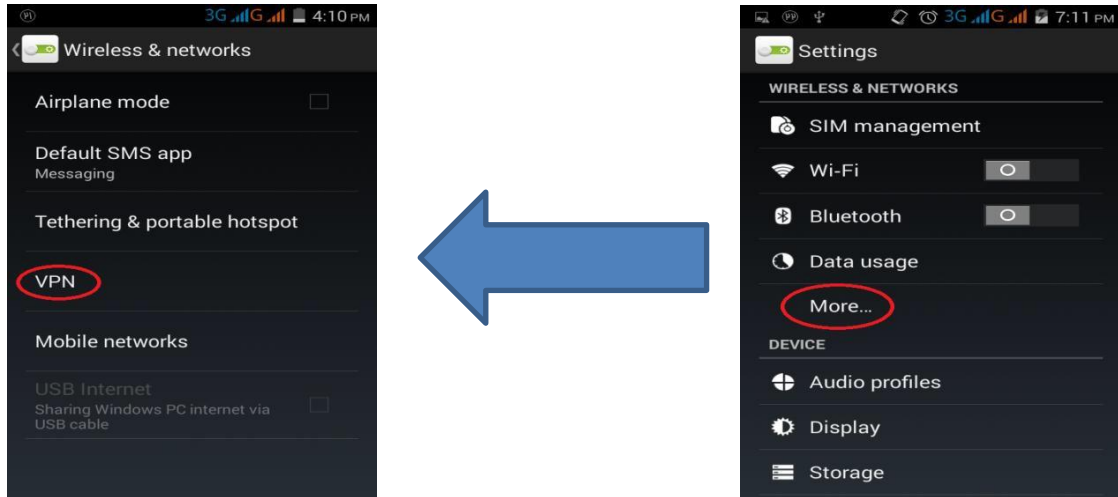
3G G 4:10 PM
Wireless & networks
Airplane mode
Default SMS app
Messaging
Tethering & portable hotspot
VPN
Mobile networks
USB Internet
Sharing Windows PC internet via USB cable

3G G 7:11 PM
Settings
WIRELESS & NETWORKS
SIM management
Wi-Fi
O
Bluetooth
O
Data usage
More...
DEVICE
Audio profiles
Display
Storage